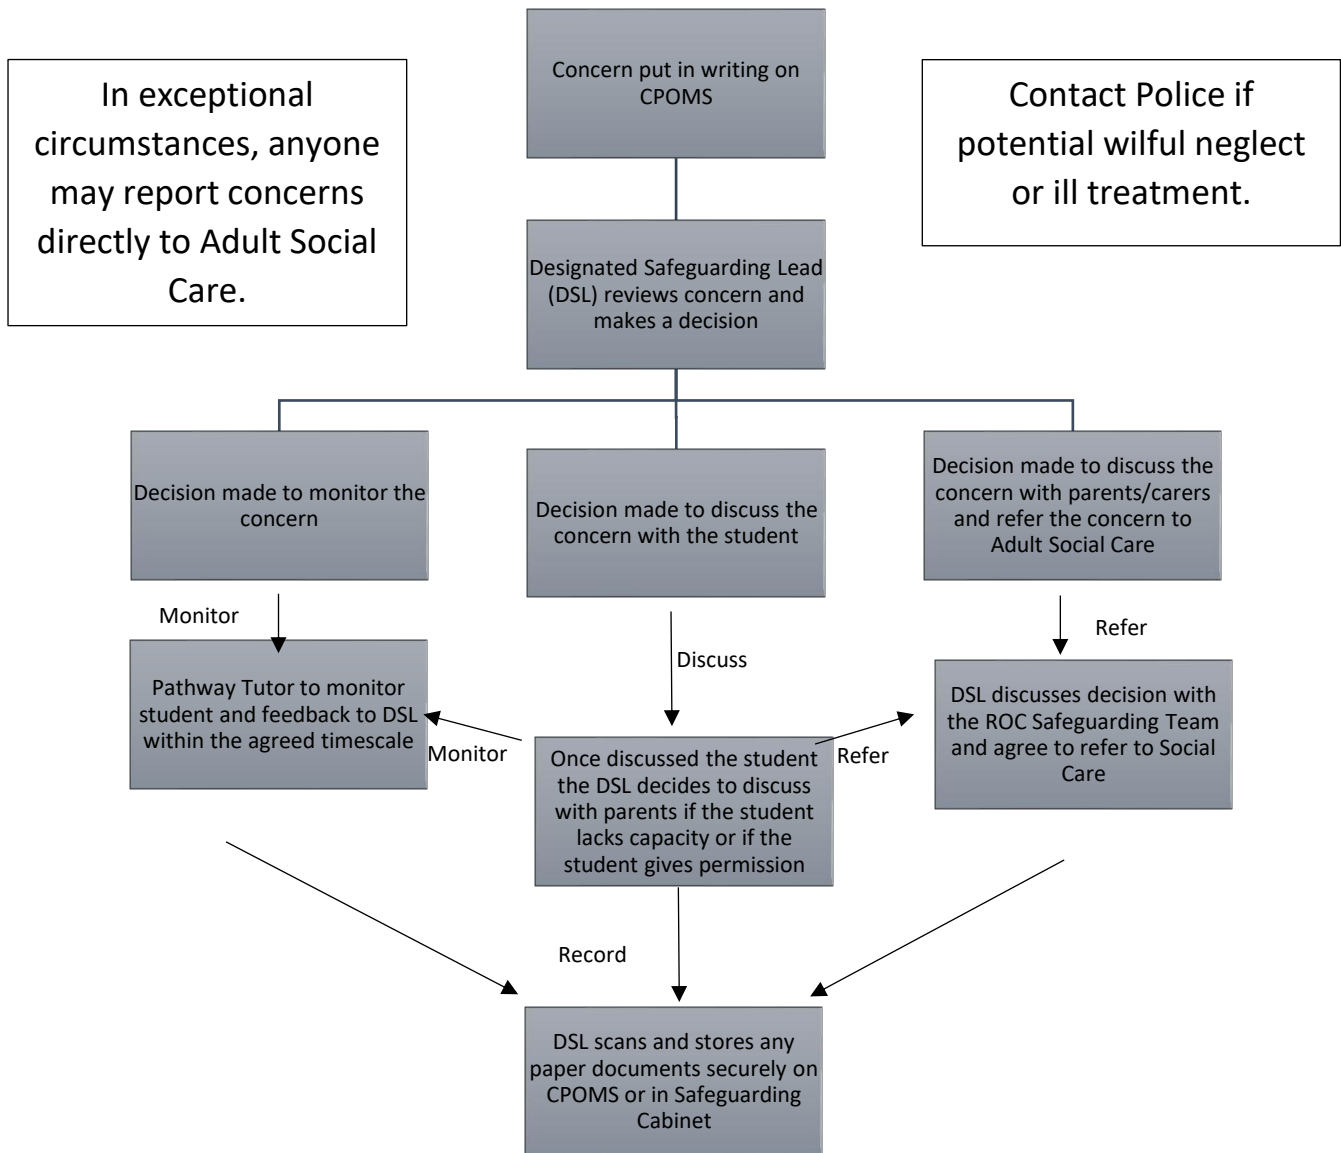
In exceptional circumstances, anyone may report concerns directly to Adult Social Care.

Concern put in writing on CPOMS

Contact Police if potential wilful neglect or ill treatment.

Designated Safeguarding Lead (DSL) reviews concern and makes a decision

Decision made to monitor the concern

Decision made to discuss the concern with the student

Decision made to discuss the concern with parents/carers and refer the concern to Adult Social Care

Monitor

Discuss

Refer

Pathway Tutor to monitor student and feedback to DSL within the agreed timescale

Monitor

Once discussed the student the DSL decides to discuss with parents if the student lacks capacity or if the student gives permission

Refer

DSL discusses decision with the ROC Safeguarding Team and agree to refer to Social Care

Record

DSL scans and stores any paper documents securely on CPOMS or in Safeguarding Cabinet